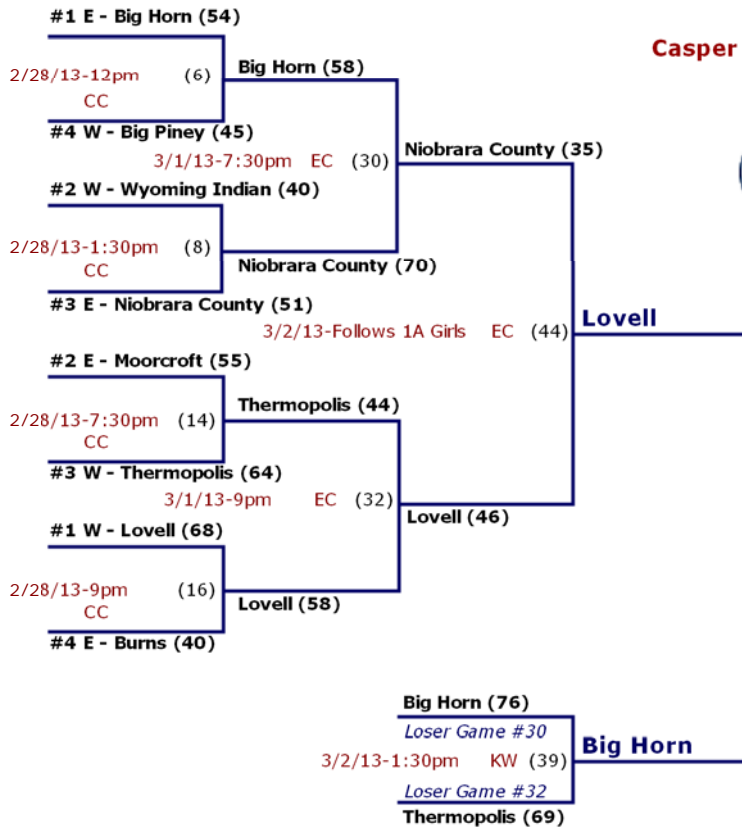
Casper

#1 E - Big Horn (54)
2/28/13-12pm (6)
CC
#4 W - Big Piney (45)
Big Horn (58)
3/1/13-7:30pm EC (30)
Niobrara County (35)
#2 W - Wyoming Indian (40)
2/28/13-1:30pm (8)
CC
#3 E - Niobrara County (51)
Niobrara County (70)
3/2/13-Follows 1A Girls EC (44)
Lovell
#2 E - Moorcroft (55)
2/28/13-7:30pm (14)
CC
#3 W - Thermopolis (64)
Thermopolis (44)
3/1/13-9pm EC (32)
Lovell (46)
#1 W - Lovell (68)
2/28/13-9pm (16)
CC
#4 E - Burns (40)
Lovell (58)

Big Horn (76)
Loser Game #30
3/2/13-1:30pm KW (39)
Big Horn
Loser Game #32
Thermopolis (69)